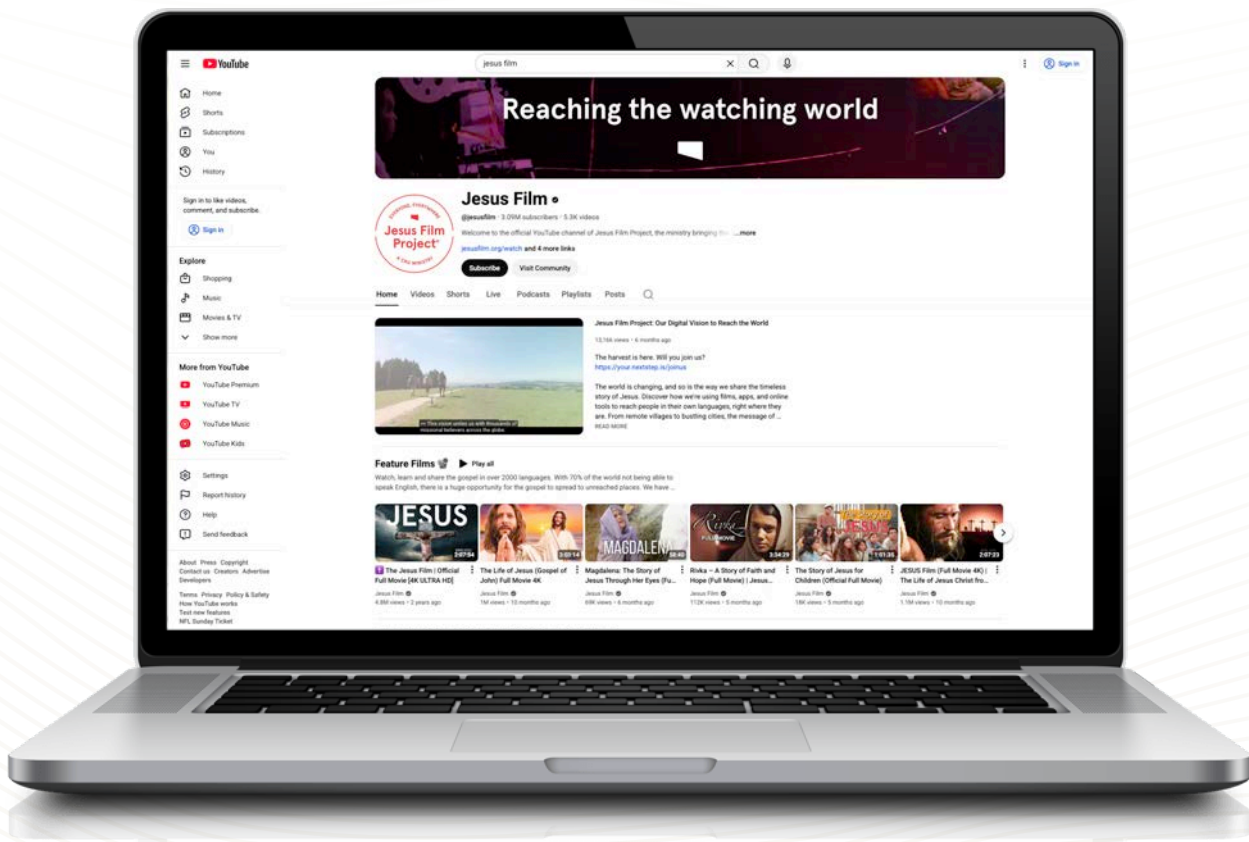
YouTube

jesus film

Sign in

Home
Shorts
Subscriptions
You
History

Sign in to like videos, comment, and subscribe.
Sign in

Explore
Shopping
Music
Movies & TV
Show more

More from YouTube
YouTube Premium
YouTube TV
YouTube Music
YouTube Kids

Settings
Report history
Help
Send feedback

About Press Copyright Contact us Creators Advertise Developers

Terms Privacy Policy & Safety How YouTube works Test new features NFL Sunday Ticket

Reaching the watching world

Jesus Film Project®

Jesus Film
@jesusfilm · 3.09M subscribers · 5.3K videos
Welcome to the official YouTube channel of Jesus Film Project, the ministry bringing the ...more
jesusfilm.org/watch and 4 more links
Subscribe Visit Community

Home Videos Shorts Live Podcasts Playlists Posts

Jesus Film Project: Our Digital Vision to Reach the World
13,166 views · 6 months ago
The harvest is here. Will you join us?
https://your.nextstep.is/joinus
The world is changing, and so is the way we share the timeless story of Jesus. Discover how we're using films, apps, and online tools to reach people in their own languages, right where they are. From remote villages to bustling cities, the message of ...
READ MORE

Feature Films Play all
Watch, learn and share the gospel in over 2000 languages. With 70% of the world not being able to speak English, there is a huge opportunity for the gospel to spread to unreached places. We have ...

JESUS 2:07:54
The Jesus Film | Official Full Movie [4K ULTRA HD]
Jesus Film
4.8M views · 2 years ago

3:03:14
The Life of Jesus (Gospel of John) Full Movie 4K
Jesus Film
1M views · 10 months ago

MAGDALENA 58:40
Magdalena: The Story of Jesus Through Her Eyes (Fu...
Jesus Film
69K views · 6 months ago

Rivka FULL MOVIE 3:34:29
Rivka – A Story of Faith and Hope (Full Movie) | Jesus...
Jesus Film
112K views · 5 months ago

JESUS 1:01:35
The Story of Jesus for Children (Official Full Movie)
Jesus Film
18K views · 5 months ago

2:07:23
JESUS Film (Full Movie 4K) | The Life of Jesus Christ fro...
Jesus Film
1.1M views · 10 months ago